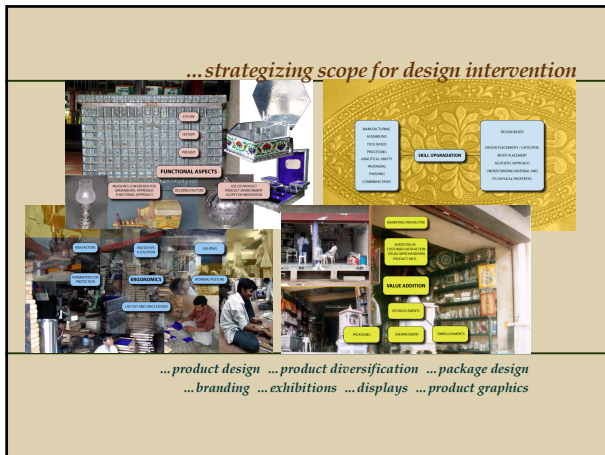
...strategizing scope for design intervention

FUTURE
HISTORY
PRESENT
FUNCTIONAL ASPECTS
INNOVATIVE CONSIDERATION FOR ORNAMENTAL APPROACH FUNCTIONAL APPROACH
DECIDING FACTORS
ROLE OF PRODUCT PRODUCT ENHANCEMENT SCOPE FOR INNOVATION

MANUFACTURING
ASSEMBLING
TOOL BASED
PROCESSING
ANALYTICAL ABILITY
PACKAGING
FINISHING
COMBINED SKILLS
SKILL UPGRADATION
DESIGN BASED
DESIGN PLACEMENTS / LAYOUTING
MOTIF PLACEMENT
AESTHETIC APPROACH
UNDERSTANDING MATERIAL AND ITS PHYSICAL PROPERTIES

RISK FACTORS
PROTECTIVE & SOLUTION
LIGHTING
PARAMETERS FOR PROTECTION
ERGONOMICS
WORKING POSTURE
LAYOUT AND SPACE DESIGN

MARKETING PERSPECTIVE
ADDED VALUE CUSTOMER SATISFACTION VISUAL MERCHANDISING PRODUCT INFO
VALUE ADDITION
DESIGN ELEMENTS
PACKAGING
ENHANCEMENT
EMBELLISHMENTS

...product design ...product diversification ...package design
...branding ...exhibitions ...displays ...product graphics